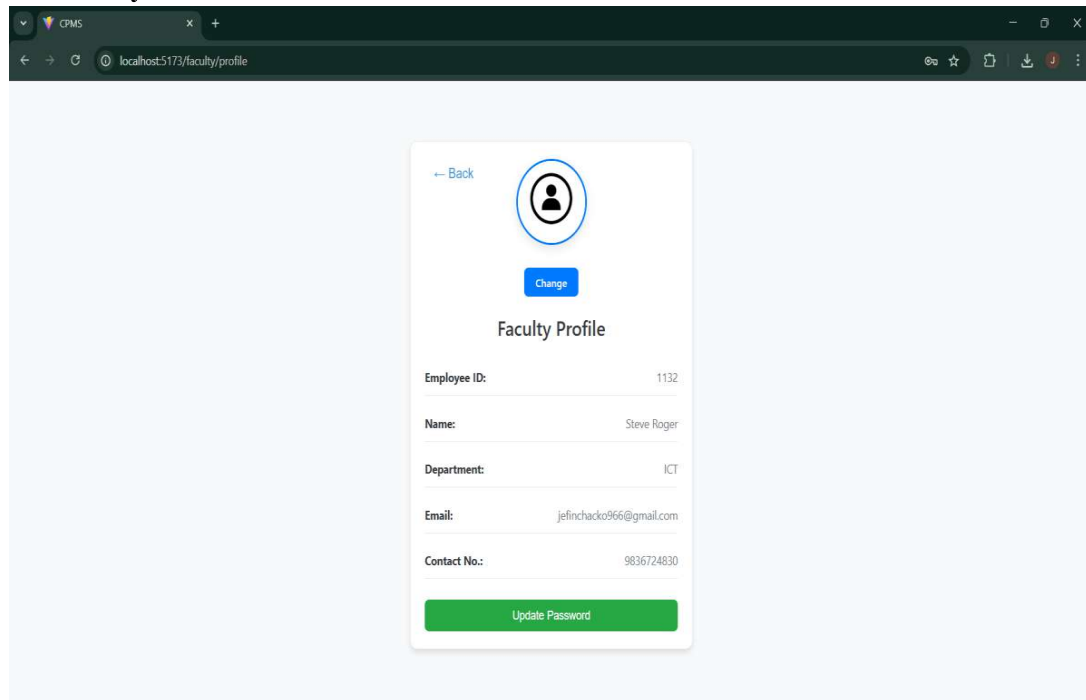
CPMS
localhost:5173/faculty/profile
J

← Back

Change

Faculty Profile

| | |
|---|---|
| Employee ID: | 1132 |
| Name: | Steve Roger |
| Department: | ICT |
| Email: | jefinchacko966@gmail.com |
| Contact No.: | 9836724830 |

Update Password